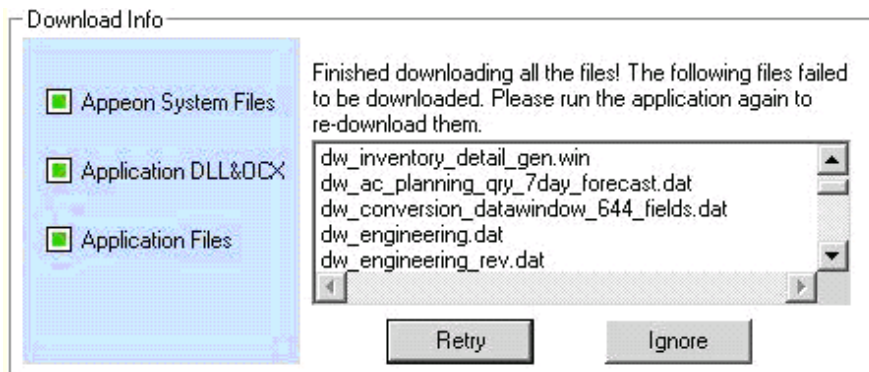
Download Info

Appeon System Files

Application DLL&OCX

Application Files

Finished downloading all the files! The following files failed to be downloaded. Please run the application again to re-download them.

dw_inventory_detail_gen.win
dw_ac_planning_qry_7day_forecast.dat
dw_conversion_datawindow_644_fields.dat
dw_engineering.dat
dw_engineering_rev.dat

Retry

Ignore